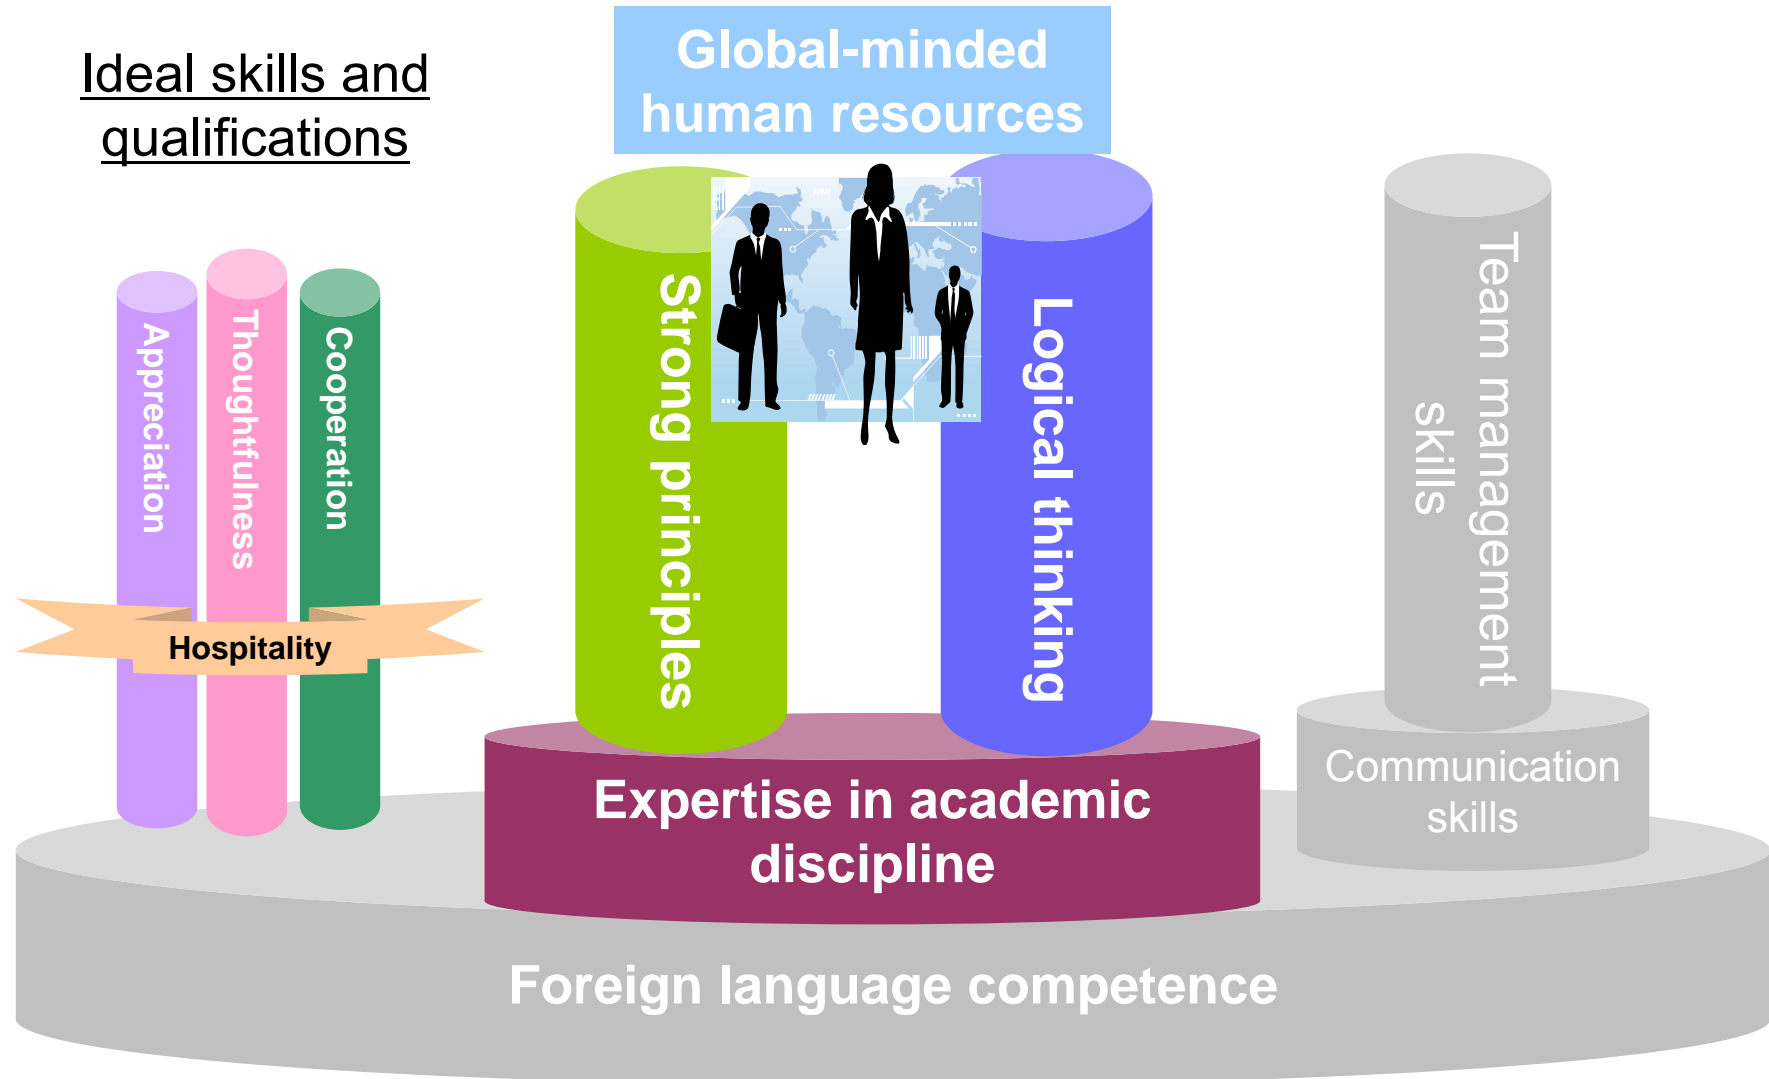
Ideal skills and qualifications

Global-minded human resources

Appreciation

Thoughtfulness

Cooperation

Hospitality

Strong principles

Logical thinking

Team management skills

Communication skills

Expertise in academic discipline

Foreign language competence